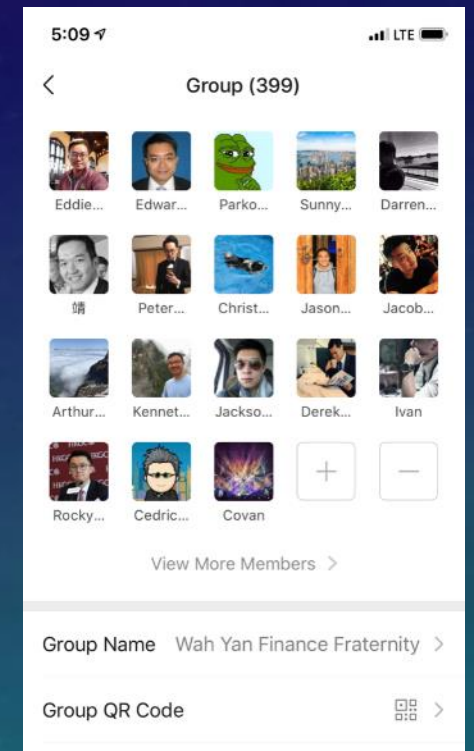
5:09

LTE

<

Group (399)

Eddie...
Edwar...
Parko...
Sunny...
Darren...

靖
Peter...
Christ...
Jason...
Jacob...

Arthur...
Kennet...
Jackso...
Derek...
Ivan

Rocky...
Cedric...
Covan
+
—

View More Members >

Group Name Wah Yan Finance Fraternity >

Group QR Code >